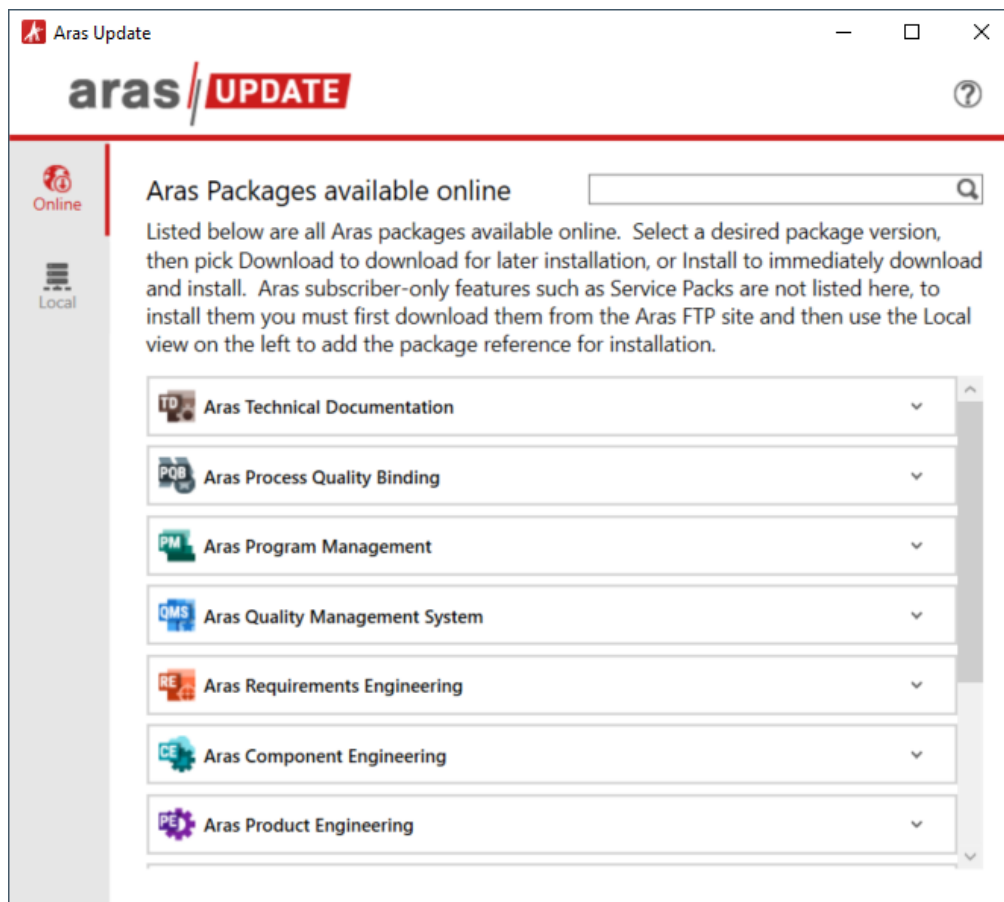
Aras Update

aras UPDATE

Online

Local

Aras Packages available online

Listed below are all Aras packages available online. Select a desired package version, then pick Download to download for later installation, or Install to immediately download and install. Aras subscriber-only features such as Service Packs are not listed here, to install them you must first download them from the Aras FTP site and then use the Local view on the left to add the package reference for installation.

TD Aras Technical Documentation

PQB Aras Process Quality Binding

PM Aras Program Management

QMS Aras Quality Management System

RE Aras Requirements Engineering

CE Aras Component Engineering

PE Aras Product Engineering